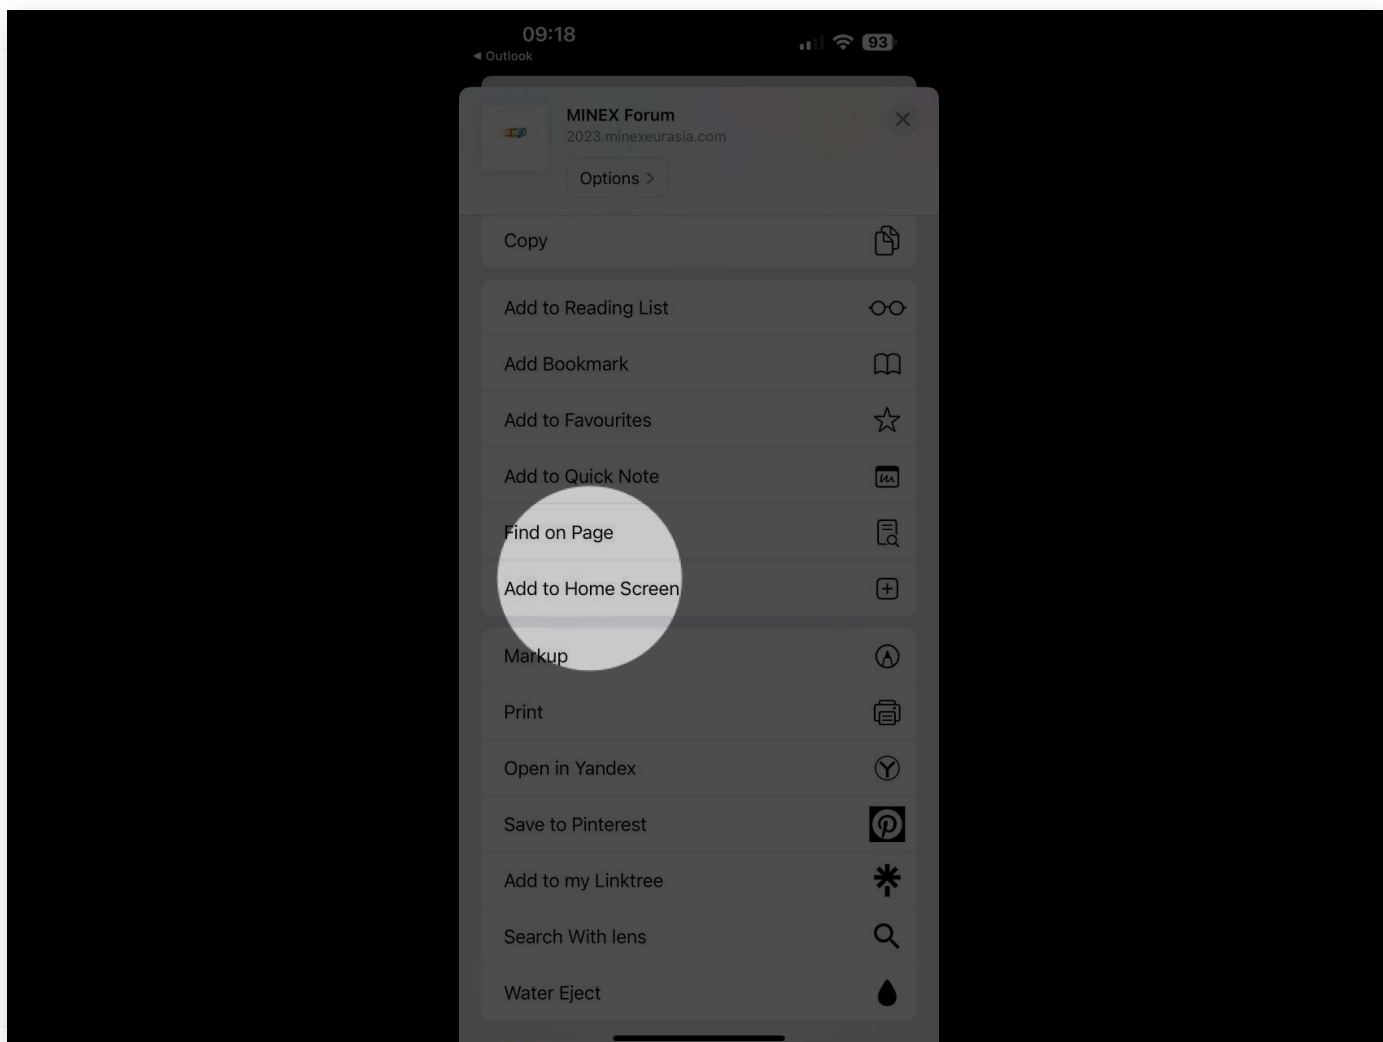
09:18
◀ Outlook
93

MINEX Forum
2023.minexeurasia.com
Options >

Copy

Add to Reading List
Add Bookmark
Add to Favourites
Add to Quick Note
Find on Page
Add to Home Screen

Markup
Print
Open in Yandex
Save to Pinterest
Add to my Linktree
Search With lens
Water Eject